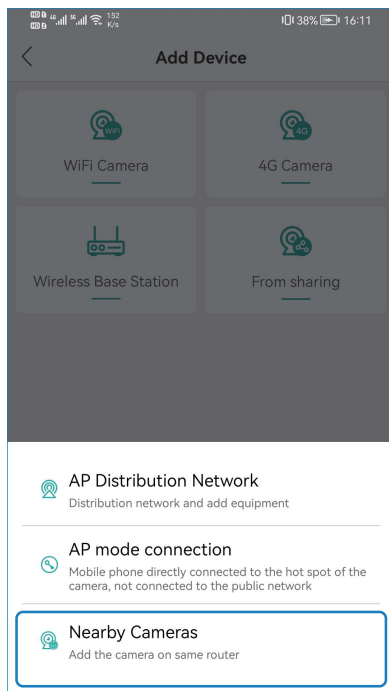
4G 5G 1.52 K/s 38% 16:11

Add Device

WiFi

WiFi Camera

4G

4G Camera

Wireless Base Station

From sharing

AP Distribution Network
Distribution network and add equipment

AP mode connection
Mobile phone directly connected to the hot spot of the camera, not connected to the public network

Nearby Cameras
Add the camera on same router